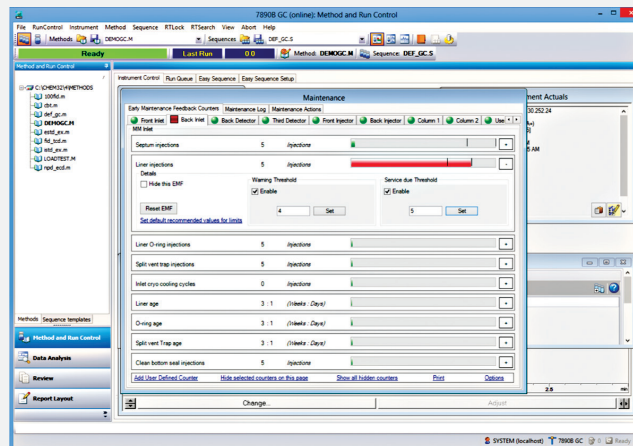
7890B GC (online): Method and Run Control

File RunControl Instrument Method Sequence RTLock RTSearch View Abort Help

Methods DEMOGC.M Sequences DEF_GC.S

Ready Last Run 0 0 Method: DEMOGC.M Sequence: DEF_GC.S

Method and Run Control

C:\CHEM32\4\METHODS
100fid.m
cbt.m
def_gc.m
DEMOGC.M
estd_ex.m
fid_tcd.m
istd_ex.m
LOADTEST.M
npd_ecd.m

Methods Sequence templates

Method and Run Control
Data Analysis
Review
Report Layout

Instrument Control Run Queue Easy Sequence Easy Sequence Setup

ment Actuals

30.252.24

5 AM

Maintenance

Early Maintenance Feedback Counters Maintenance Log Maintenance Actions

Front Inlet Back Inlet Back Detector Third Detector Front Injector Back Injector Column 1 Column 2 Use

MM Inlet

| | | |
|---|---|---|
| Septum injections | 5 | Injections |
| Liner injections | 5 | Injections |

Details
Hide this EMF
Reset EMF
Set default recommended values for limits

Warning Threshold
Enable
4 Set

Service due Threshold
Enable
5 Set

| | | |
|---|---|---|
| Liner O-ring injections | 5 | Injections |
| Split vent trap injections | 5 | Injections |
| Inlet cryo cooling cycles | 0 | Injections |
| Liner age | 3 : 1 | (Weeks : Days) |
| O-ring age | 3 : 1 | (Weeks : Days) |
| Split vent Trap age | 3 : 1 | (Weeks : Days) |
| Clean bottom seal injections | 5 | Injections |

Add User Defined Counter Hide selected counters on this page Show all hidden counters Print Options

Change... Adjust

2.5

SYSTEM (localhost) 7890B GC 0 Ready